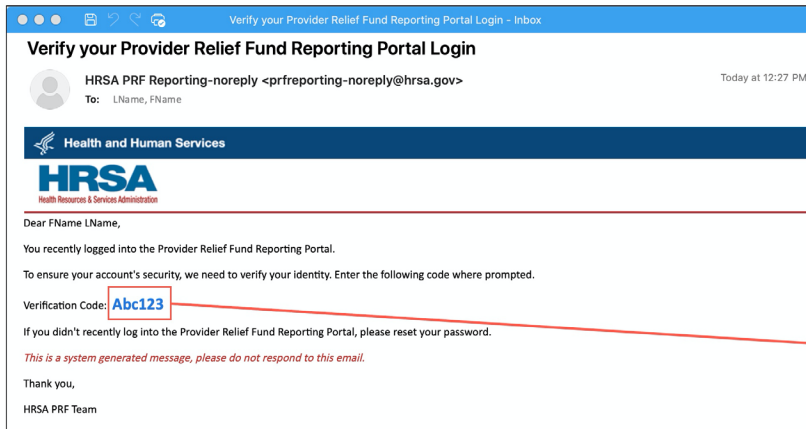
Verify your Provider Relief Fund Reporting Portal Login - Inbox

Verify your Provider Relief Fund Reporting Portal Login

HRSA PRF Reporting-noreply <prfreporting-noreply@hrsa.gov>
To: LName, FName

Today at 12:27 PM

Health and Human Services

HRSA
Health Resources & Services Administration

Dear FName LName,

You recently logged into the Provider Relief Fund Reporting Portal.

To ensure your account's security, we need to verify your identity. Enter the following code where prompted.

Verification Code: Abc123

If you didn't recently log into the Provider Relief Fund Reporting Portal, please reset your password.

This is a system generated message, please do not respond to this email.

Thank you,

HRSA PRF Team